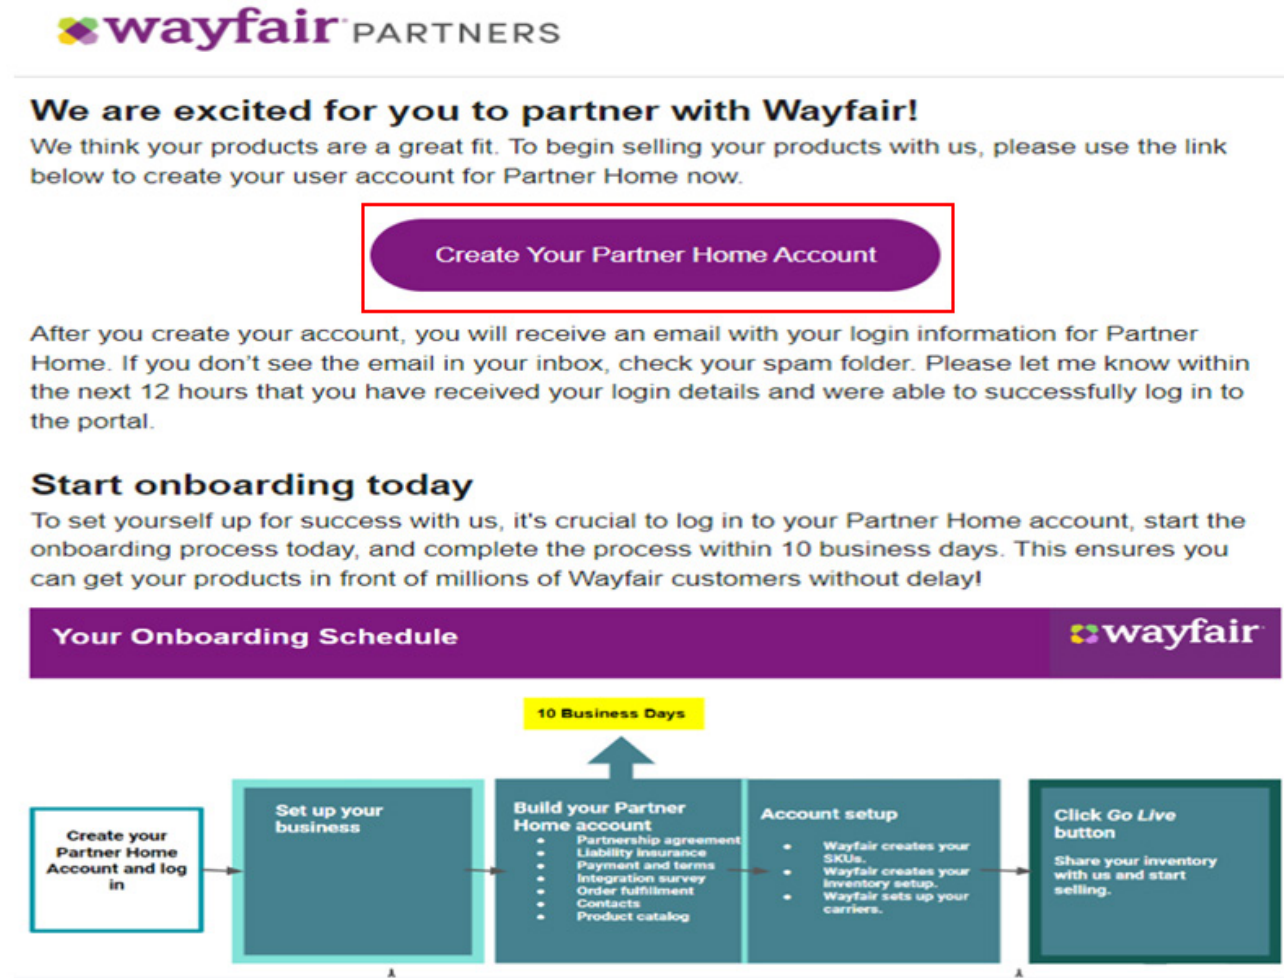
wayfair PARTNERS

We are excited for you to partner with Wayfair!

We think your products are a great fit. To begin selling your products with us, please use the link below to create your user account for Partner Home now.

Create Your Partner Home Account

After you create your account, you will receive an email with your login information for Partner Home. If you don't see the email in your inbox, check your spam folder. Please let me know within the next 12 hours that you have received your login details and were able to successfully log in to the portal.

Start onboarding today

To set yourself up for success with us, it's crucial to log in to your Partner Home account, start the onboarding process today, and complete the process within 10 business days. This ensures you can get your products in front of millions of Wayfair customers without delay!

Your Onboarding Schedule

wayfair

10 Business Days

Create your Partner Home Account and log in

Set up your business

Build your Partner Home account
- Partnership agreement
- Liability insurance
- Payment and terms
- Integration survey
- Order fulfillment
- Contacts
- Product catalog

Account setup
- Wayfair creates your SKUs.
- Wayfair creates your inventory setup.
- Wayfair sets up your carriers.

Click Go Live button

Share your inventory with us and start selling.